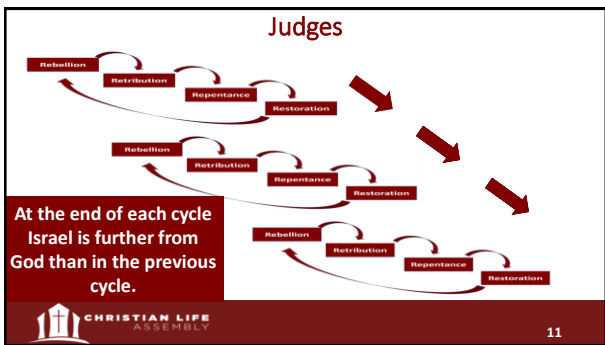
Judges

Rebellion
Retribution
Repentance
Restoration

Rebellion
Retribution
Repentance
Restoration

At the end of each cycle Israel is further from God than in the previous cycle.

Rebellion
Retribution
Repentance
Restoration

CHRISTIAN LIFE ASSEMBLY

11